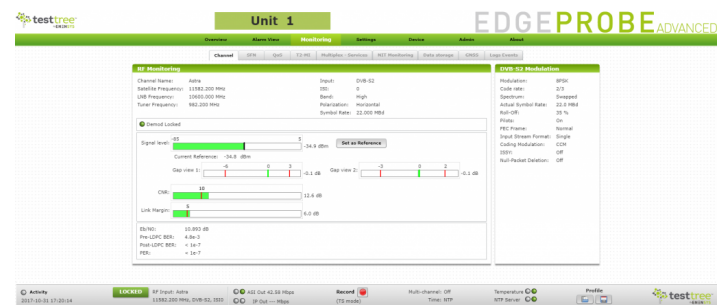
testtree

Unit 1

EDGEPROBE ADVANCED

Overview Alarm View Monitoring Settings Device Admin About

Channel SFN QoS T2-MI Multiplex - Services MIT Monitoring Data storage GNSS Logs Events

RF Monitoring

Channel Name: Astra
Satellite Frequency: 11582.000 MHz
LNB Frequency: 10600.000 MHz
Tuner Frequency: 982.200 MHz

Input: DVB-S2
ISI: 0
Band: High
Polarization: Horizontal
Symbol Rate: 22.000 MBd

Demod Locked

Signal level: -83 5 -34.9 dBm Set as Reference
Current Reference: -34.8 dBm

Gap view 1: -6 0 3 -0.1 dB
Gap view 2: -3 0 2 -0.1 dB

C/N: 10 12.6 dB

Link Margin: 6 6.0 dB

Eb/NO: 10.893 dB
Pre-LDPC BER: 4.8e-3
Post-LDPC BER: < 1e-7
PER: < 1e-7

DVB-S2 Modulation

Modulation: 8PSK
Code rate: 3/5
Spectrum: Swapped
Actual Symbol Rate: 22.0 MBd
Roll-Off: 35 %
Pilots: On
FEC Frame: Normal
Input Stream Format: Single
Coding Modulation: CCM
ISSYI: Off
Null-Packet Deletion: Off

Activity 2017-10-31 17:20:14
LOCKED RF Input: Astra 11582.000 MHz, DVB-S2, ISI0
ASI Out 42.58 Mbps IP Out --- Mbps
Record (TS mode)
Multi-channel: Off Time: NTP
Temperature NTP Server
Profile
testtree